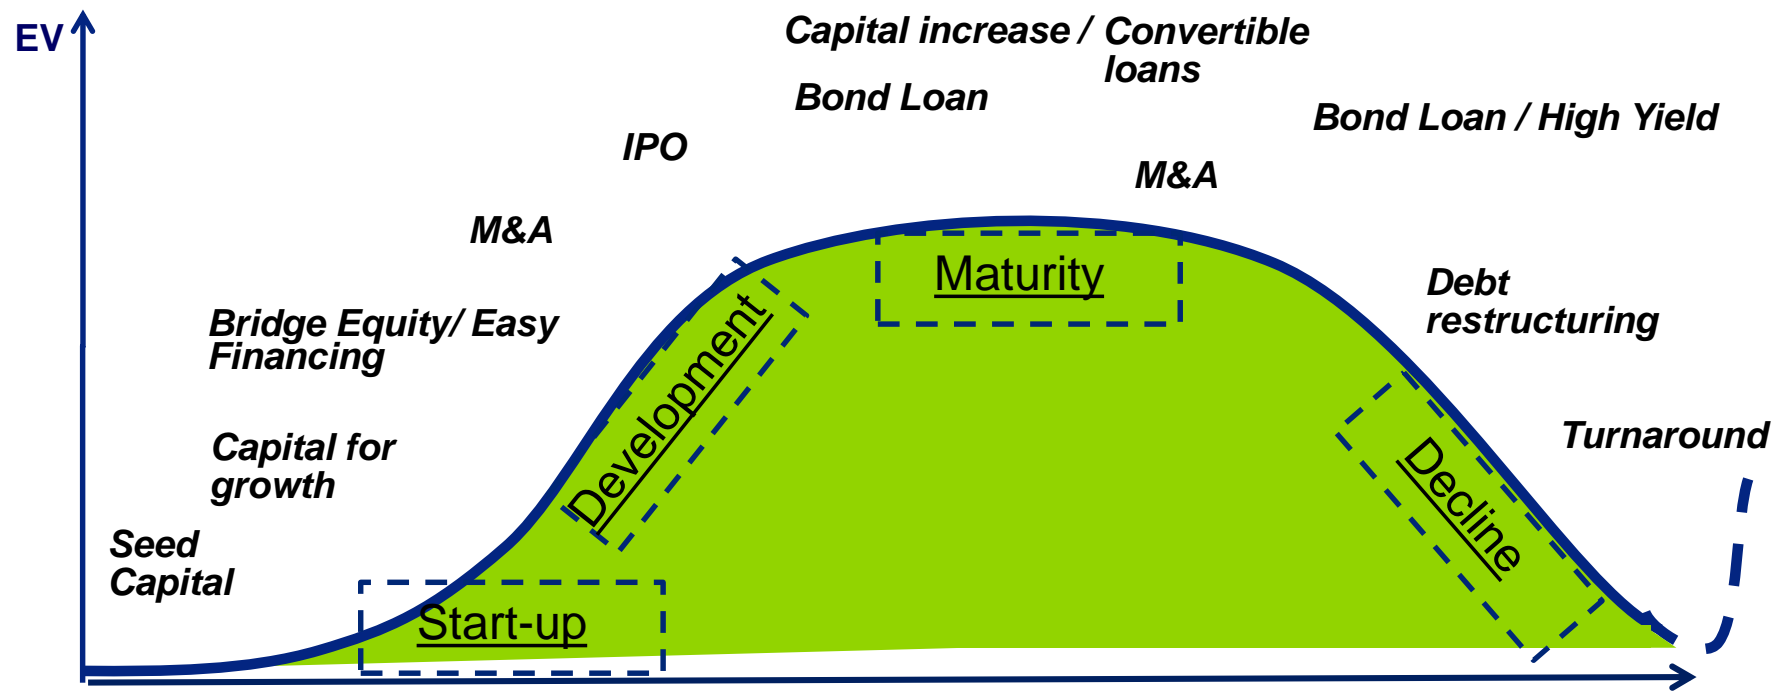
EV

Capital increase / Convertible loans

Bond Loan

IPO

Bond Loan / High Yield

M&A

M&A

Bridge Equity/ Easy Financing

Capital for growth

Seed Capital

Maturity

Development

Debt restructuring

Turnaround

Decline

Start-up